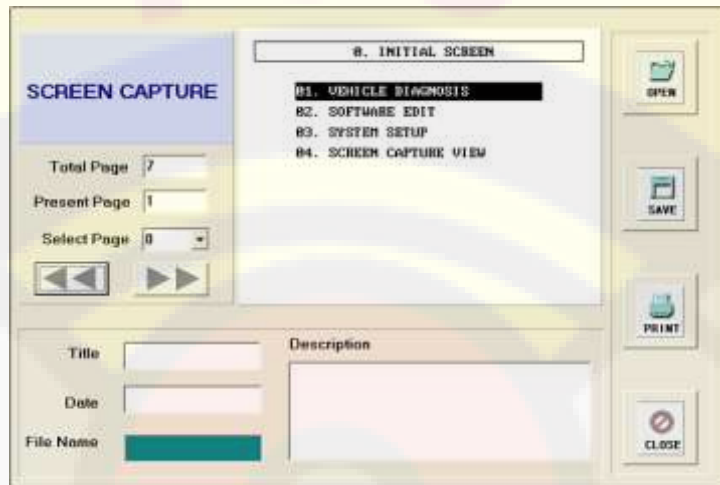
SCREEN CAPTURE

Total Page 7

Present Page 1

Select Page 0

0. INITIAL SCREEN

01. VEHICLE DIAGNOSIS
02. SOFTWARE EDIT
03. SYSTEM SETUP
04. SCREEN CAPTURE VIEW

OPEN

SAVE

PRINT

CLOSE

Title

Date

File Name

Description